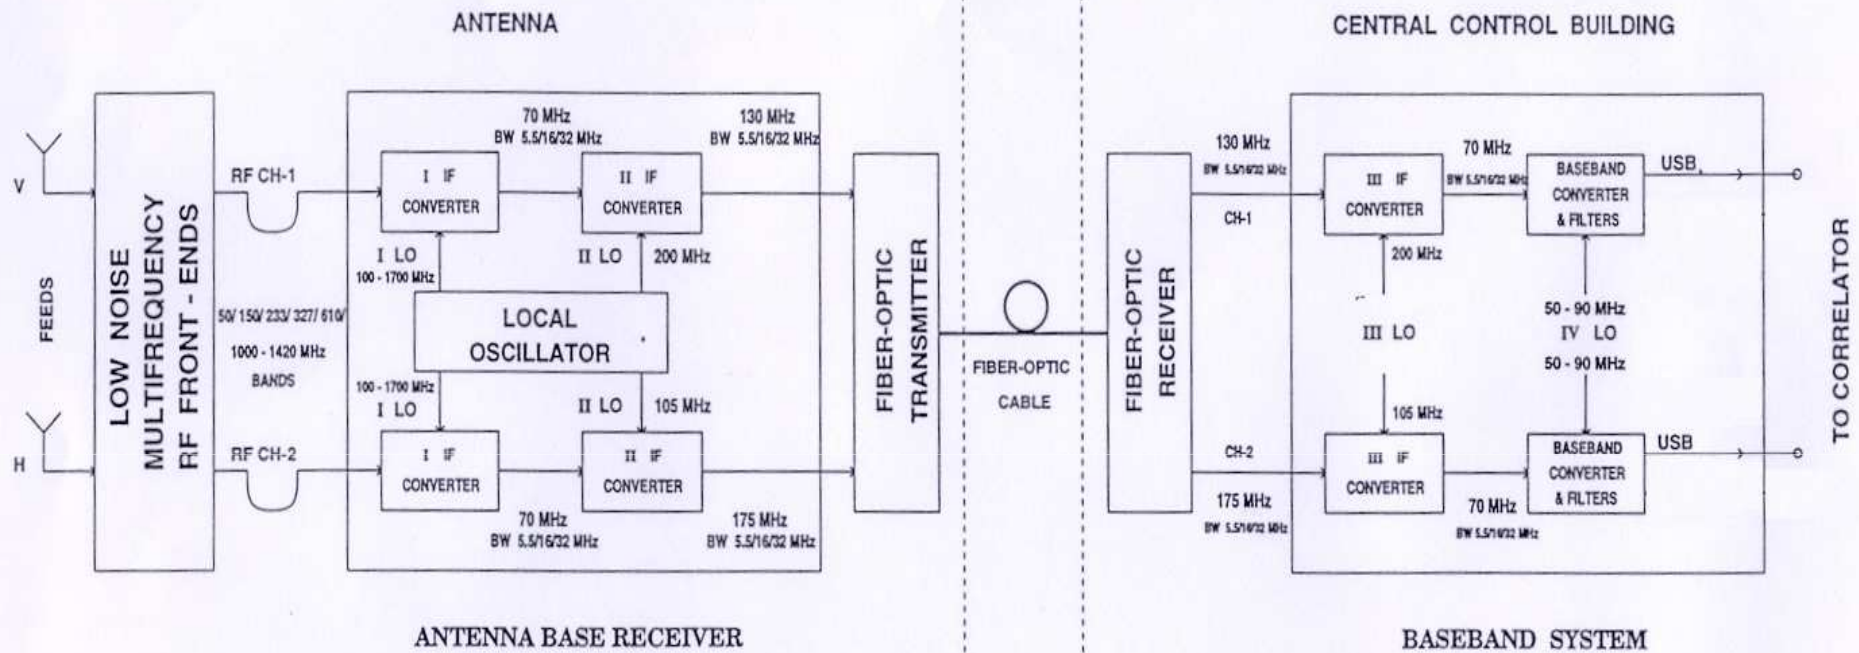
ANTENNA

CENTRAL CONTROL BUILDING

V

FEEDS

H

LOW NOISE MULTIFREQUENCY RF FRONT - ENDS

RF CH-1

50/ 150/ 233/ 327/ 610/ 1000 - 1420 MHz BANDS

RF CH-2

70 MHz BW 5.5/16/32 MHz

130 MHz BW 5.5/16/32 MHz

I IF CONVERTER

II IF CONVERTER

I LO 100 - 1700 MHz

II LO

200 MHz

LOCAL OSCILLATOR

100 - 1700 MHz I LO

II LO

105 MHz

I IF CONVERTER

II IF CONVERTER

70 MHz BW 5.5/16/32 MHz

175 MHz BW 5.5/16/32 MHz

FIBER-OPTIC TRANSMITTER

FIBER-OPTIC CABLE

FIBER-OPTIC RECEIVER

130 MHz BW 5.5/16/32 MHz

CH-1

III IF CONVERTER

70 MHz BW 5.5/16/32 MHz

BASEBAND CONVERTER & FILTERS

USB

200 MHz

III LO

50 - 90 MHz IV LO 50 - 90 MHz

105 MHz

CH-2

175 MHz BW 5.5/16/32 MHz

III IF CONVERTER

70 MHz BW 5.5/16/32 MHz

BASEBAND CONVERTER & FILTERS

USB

TO CORRELATOR

ANTENNA BASE RECEIVER

BASEBAND SYSTEM